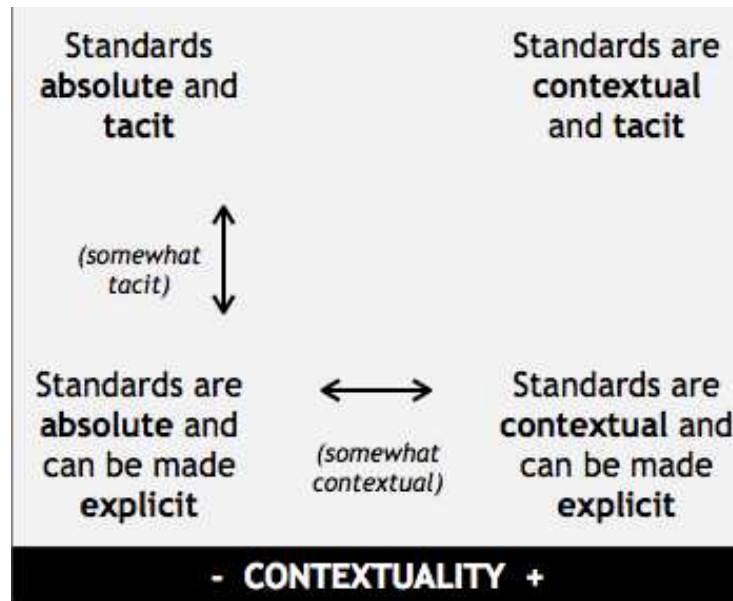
Standards absolute and tacit

Standards are contextual and tacit

(somewhat tacit)

Standards are absolute and can be made explicit

(somewhat contextual)

Standards are contextual and can be made explicit

- CONTEXTUALITY +